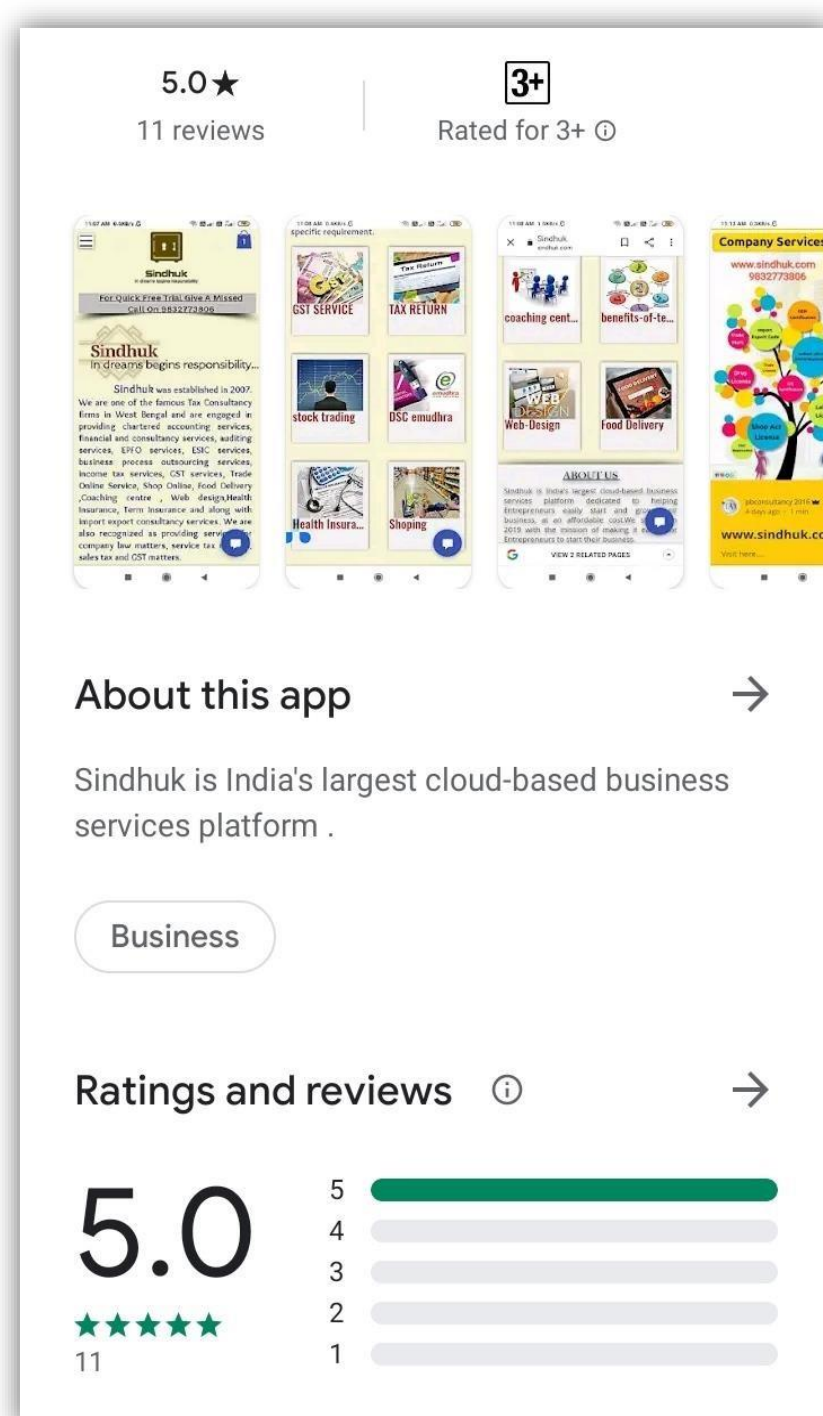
5.0★
11 reviews

3+
Rated for 3+ ⓘ

Sindhuk
For Quick Free Trial Give A Missed Call On 9832773806

Sindhuk
In dreams begins responsibility...

Sindhuk was established in 2007. We are one of the famous Tax Consultancy firms in West Bengal and are engaged in providing chartered accounting services, financial and consultancy services, auditing services, EPFO services, ESIC services, business process outsourcing services, income tax services, GST services, Trade Online Service, Shop Online, Food Delivery ,Coaching centre , Web design,Health Insurance, Term Insurance and along with import export consultancy services. We are also recognized as providing servi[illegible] company law matters, service tax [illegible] sales tax and GST matters.

specific requirement.

GST SERVICE
TAX RETURN
stock trading
DSC emudhra
Health Insura...
Shoping

Sindhuk
coaching cent...
benefits-of-te...
Web-Design
Food Delivery
ABOUT US
Sindhuk is India's largest cloud-based business services platform dedicated to helping Entrepreneurs easily start and gro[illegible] business, at an affordable cost.We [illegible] 2019 with the mission of making it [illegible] Entrepreneurs to start their business.
VIEW 2 RELATED PAGES

Company Services
www.sindhuk.com
9832773806
Shop Act License
www.sindhuk.co

About this app →

Sindhuk is India's largest cloud-based business services platform .

Business

Ratings and reviews ⓘ →

5.0
★★★★★
11

5
4
3
2
1